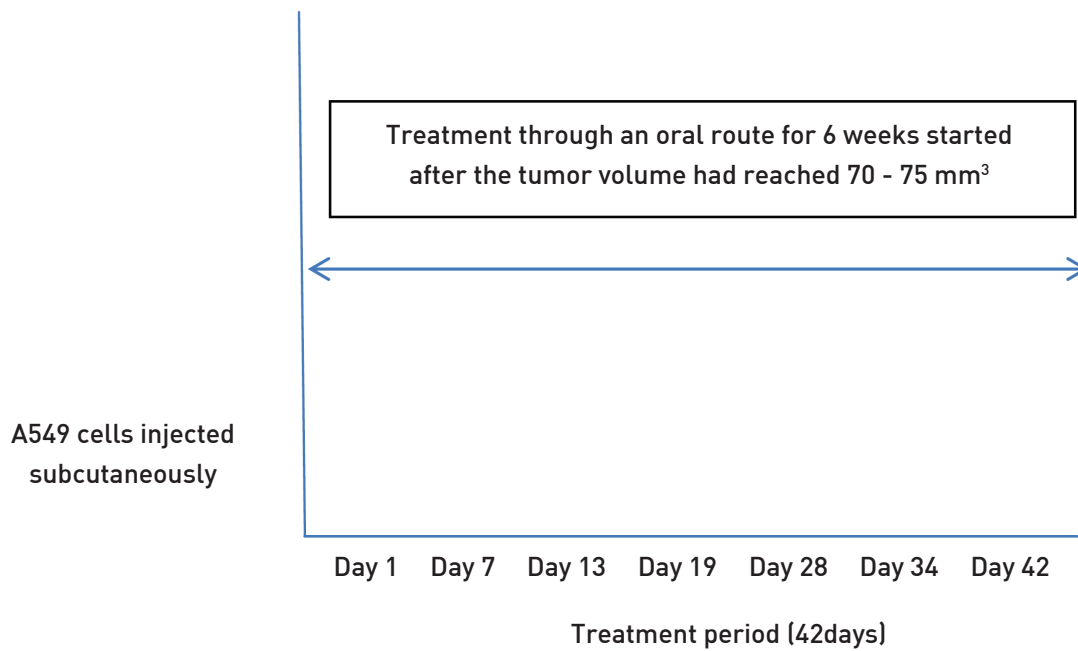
Treatment through an oral route for 6 weeks started after the tumor volume had reached 70 - 75 mm$^3$

A549 cells injected subcutaneously

Day 1 Day 7 Day 13 Day 19 Day 28 Day 34 Day 42

Treatment period (42days)